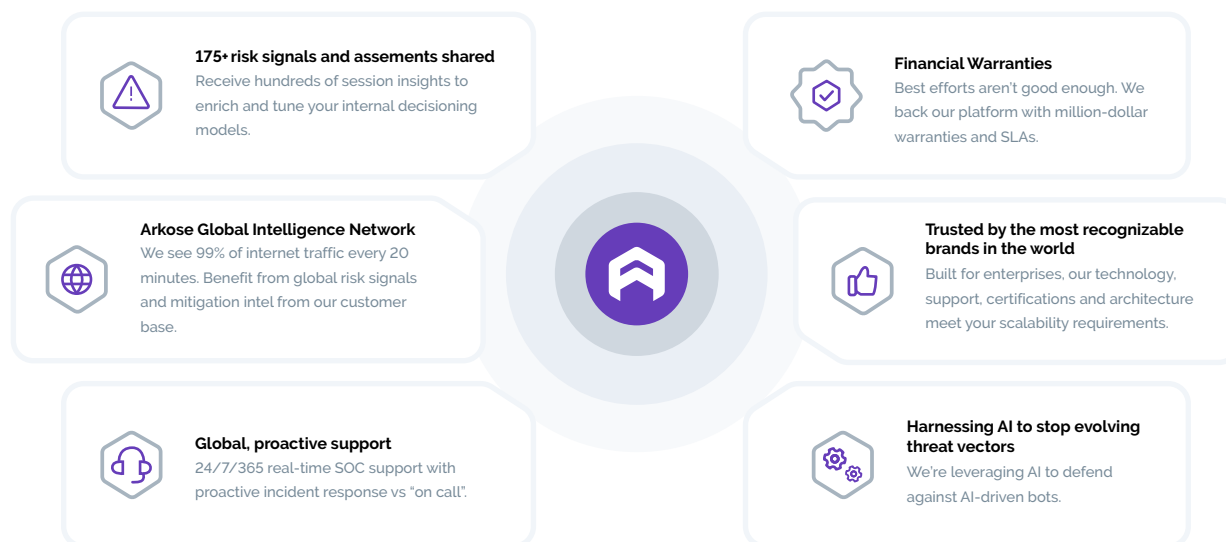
175+ risk signals and assements shared

Receive hundreds of session insights to enrich and tune your internal decisioning models.

Financial Warranties

Best efforts aren't good enough. We back our platform with million-dollar warranties and SLAs.

Arkose Global Intelligence Network

We see 99% of internet traffic every 20 minutes. Benefit from global risk signals and mitigation intel from our customer base.

Trusted by the most recognizable brands in the world

Built for enterprises, our technology, support, certifications and architecture meet your scalability requirements.

Global, proactive support

24/7/365 real-time SOC support with proactive incident response vs "on call".

Harnessing AI to stop evolving threat vectors

We're leveraging AI to defend against AI-driven bots.